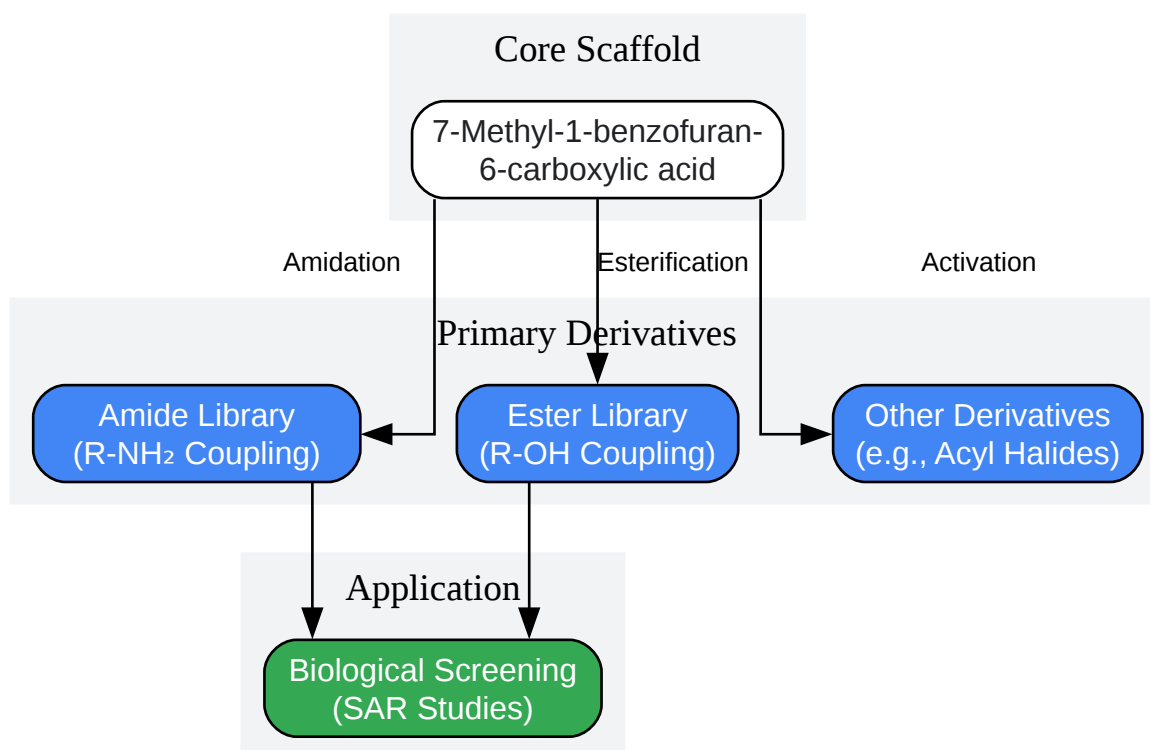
Core Scaffold

7-Methyl-1-benzofuran-6-carboxylic acid

Amidation

Esterification

Activation

Primary Derivatives

Amide Library (R-NH₂ Coupling)

Ester Library (R-OH Coupling)

Other Derivatives (e.g., Acyl Halides)

Application

Biological Screening (SAR Studies)